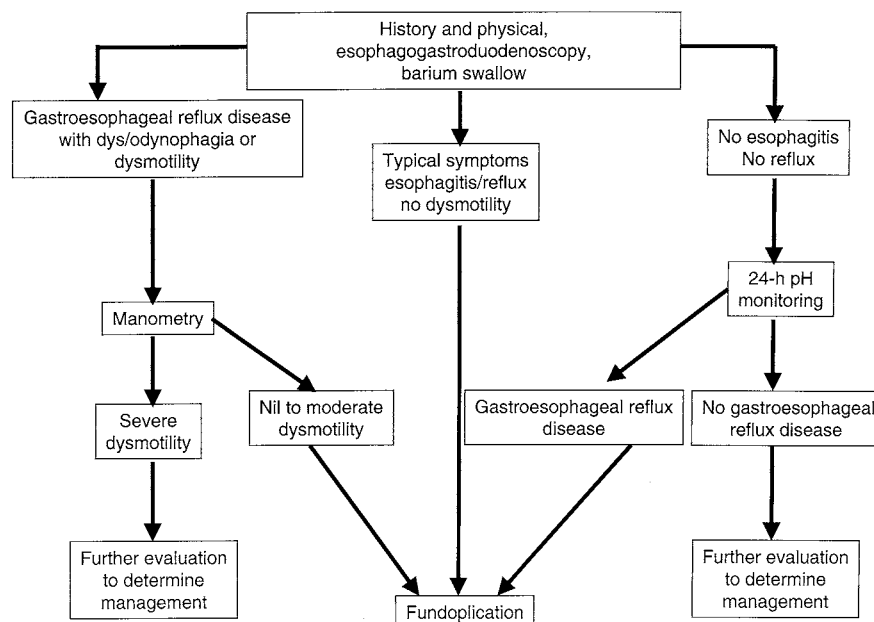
History and physical, esophagogastroduodenoscopy, barium swallow

Gastroesophageal reflux disease with dys/odynophagia or dysmotility

Typical symptoms esophagitis/reflux no dysmotility

No esophagitis No reflux

24-h pH monitoring

Manometry

Severe dysmotility

Nil to moderate dysmotility

Gastroesophageal reflux disease

No gastroesophageal reflux disease

Further evaluation to determine management

Fundoplication

Further evaluation to determine management